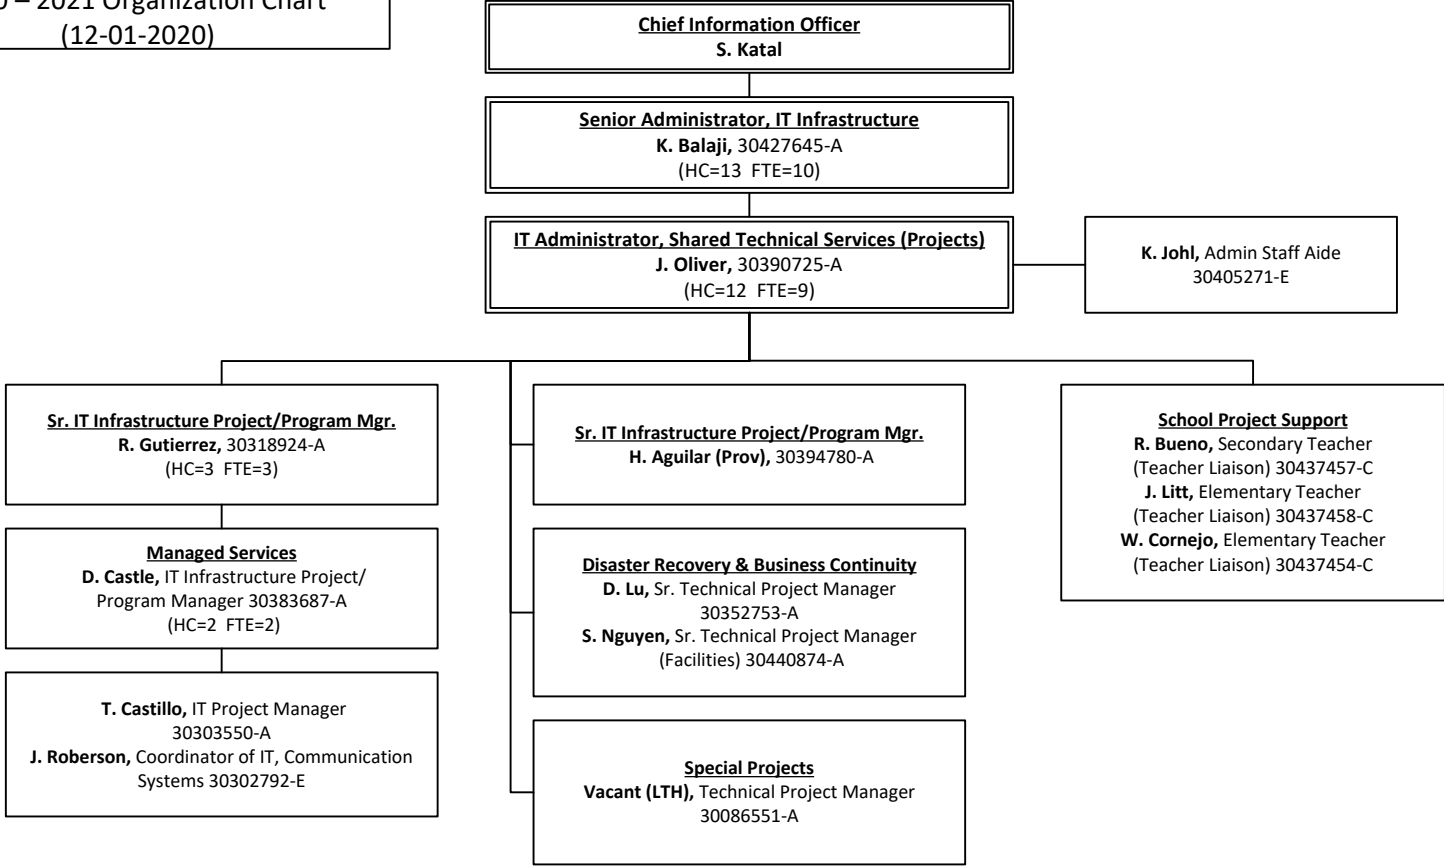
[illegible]0 – 2021 Organization Chart
(12-01-2020)

Chief Information Officer
S. Katal

Senior Administrator, IT Infrastructure
K. Balaji, 30427645-A
(HC=13 FTE=10)

IT Administrator, Shared Technical Services (Projects)
J. Oliver, 30390725-A
(HC=12 FTE=9)

K. Johl, Admin Staff Aide
30405271-E

Sr. IT Infrastructure Project/Program Mgr.
R. Gutierrez, 30318924-A
(HC=3 FTE=3)

Managed Services
D. Castle, IT Infrastructure Project/ Program Manager 30383687-A
(HC=2 FTE=2)

T. Castillo, IT Project Manager
30303550-A
J. Roberson, Coordinator of IT, Communication Systems 30302792-E

Sr. IT Infrastructure Project/Program Mgr.
H. Aguilar (Prov), 30394780-A

Disaster Recovery & Business Continuity
D. Lu, Sr. Technical Project Manager
30352753-A
S. Nguyen, Sr. Technical Project Manager (Facilities) 30440874-A

Special Projects
Vacant (LTH), Technical Project Manager
30086551-A

School Project Support
R. Bueno, Secondary Teacher (Teacher Liaison) 30437457-C
J. Litt, Elementary Teacher (Teacher Liaison) 30437458-C
W. Cornejo, Elementary Teacher (Teacher Liaison) 30437454-C